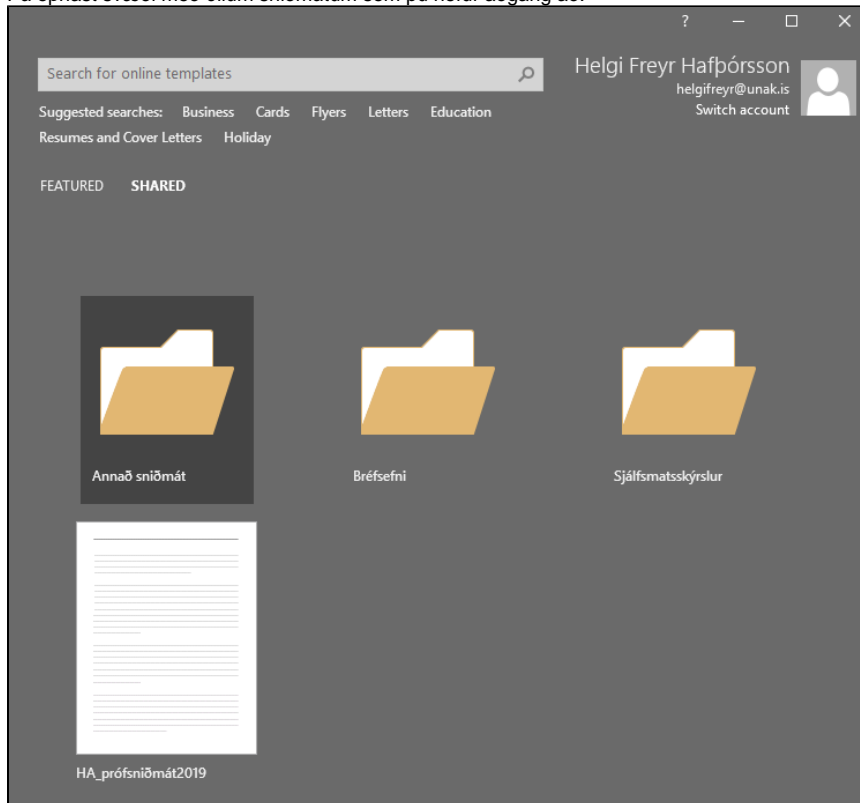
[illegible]

?

Search for online templates

Suggested searches: Business Cards Flyers Letters Education Resumes and Cover Letters Holiday

Helgi Freyr Hafþórsson
helgifreyr@unak.is
Switch account

FEATURED SHARED

Annað sniðmát

Bréfsefni

Sjálfsmatsskýrslur

HA_prófsniðmát2019